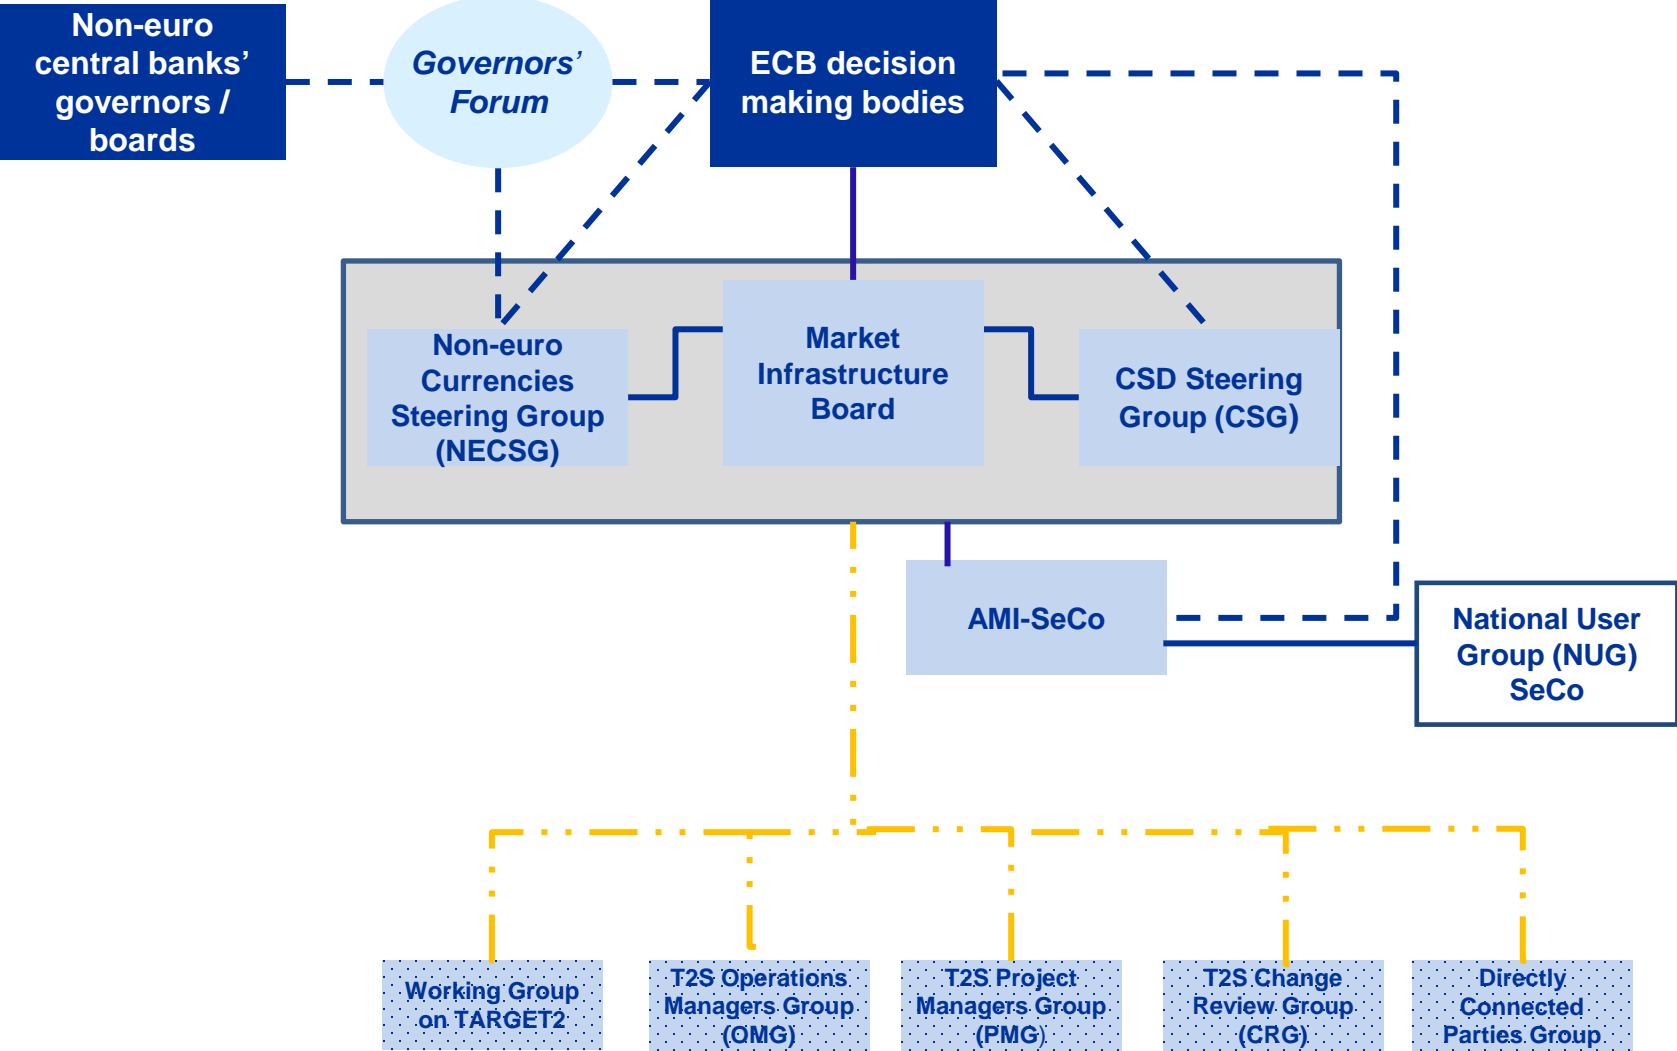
Non-euro central banks' governors / boards

Governors' Forum

ECB decision making bodies

Non-euro Currencies Steering Group (NECSG)

Market Infrastructure Board

CSD Steering Group (CSG)

AMI-SeCo

National User Group (NUG) SeCo

Working Group on TARGET2

T2S Operations Managers Group (OMG)

T2S Project Managers Group (PMG)

T2S Change Review Group (CRG)

Directly Connected Parties Group